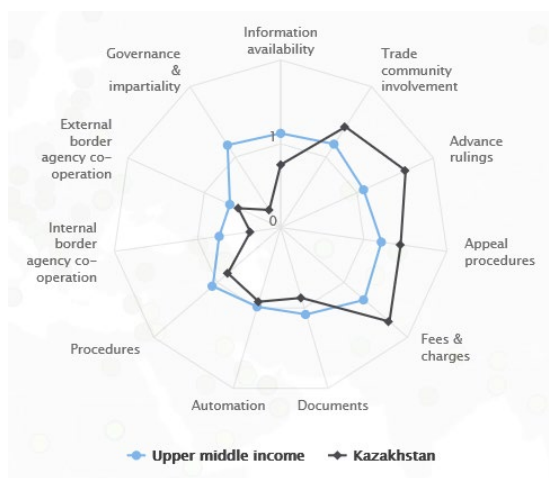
Information availability

Trade community involvement

Advance rulings

Appeal procedures

Fees & charges

Documents

Automation

Procedures

Internal border agency co-operation

External border agency co-operation

Governance & impartiality

1

0

Upper middle income

Kazakhstan